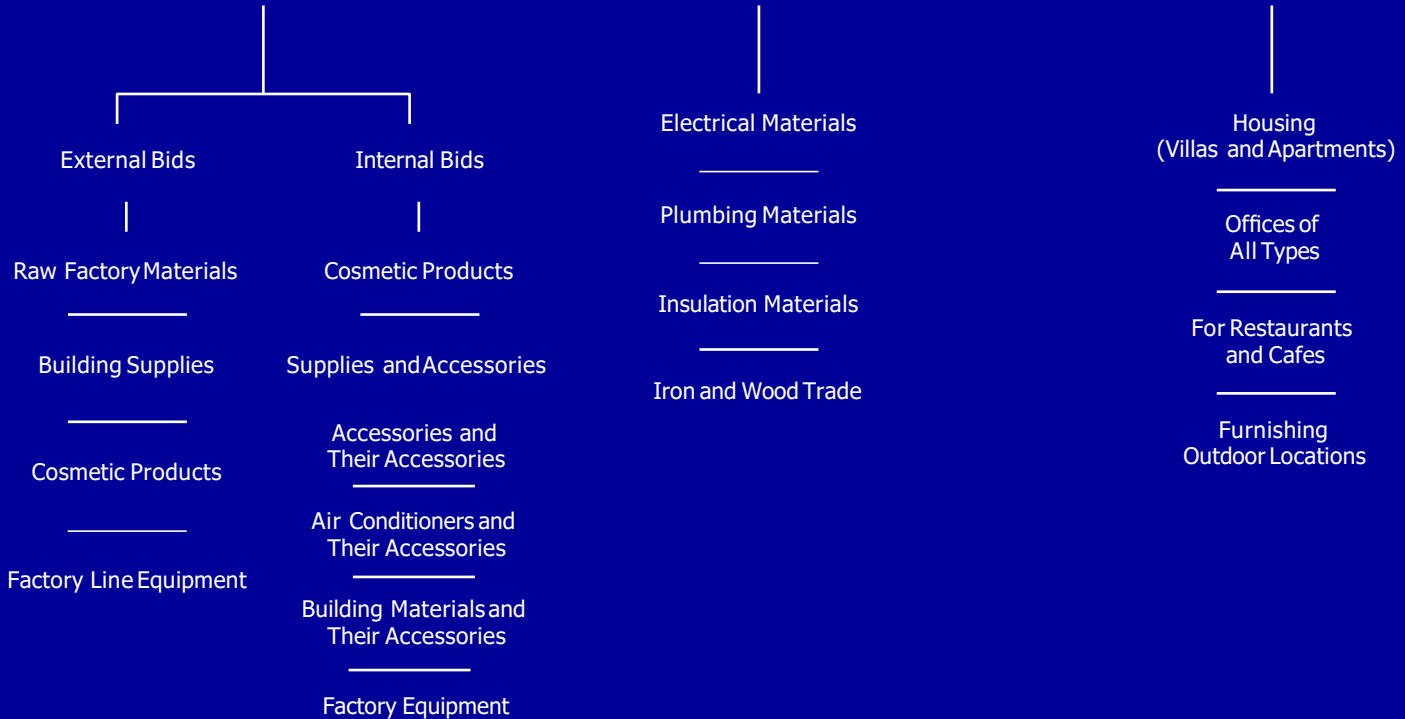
External Bids

Raw Factory Materials

Building Supplies

Cosmetic Products

Factory Line Equipment

Internal Bids

Cosmetic Products

Supplies and Accessories

Accessories and Their Accessories

Air Conditioners and Their Accessories

Building Materials and Their Accessories

Factory Equipment

Electrical Materials

Plumbing Materials

Insulation Materials

Iron and Wood Trade

Housing (Villas and Apartments)

Offices of All Types

For Restaurants and Cafes

Furnishing Outdoor Locations